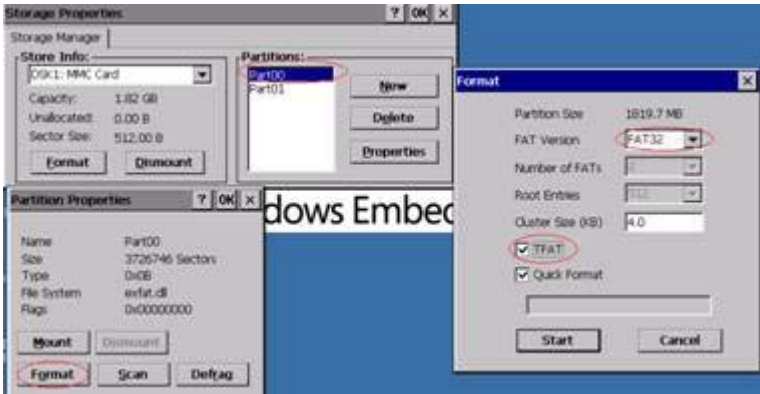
Storage Properties ? OK ×

Storage Manager

Store Info:
DSK1: MMC Card
Capacity: 1.82 GB
Unallocated: 0.00 B
Sector Size: 512.00 B
Format
Dismount

Partitions:
Part00
Part01
New
Delete
Properties

Partition Properties ? OK ×

Name Part00
Size 3726746 Sectors
Type 0x0B
File System exfat.dll
Flags 0x00000000

Mount
Dismount
Format
Scan
Defrag

dows Embed

Format ×

Partition Size 1819.7 MB
FAT Version FAT32
Number of FATs 2
Root Entries 512
Cluster Size (KB) 4.0
TFAT
Quick Format

Start
Cancel